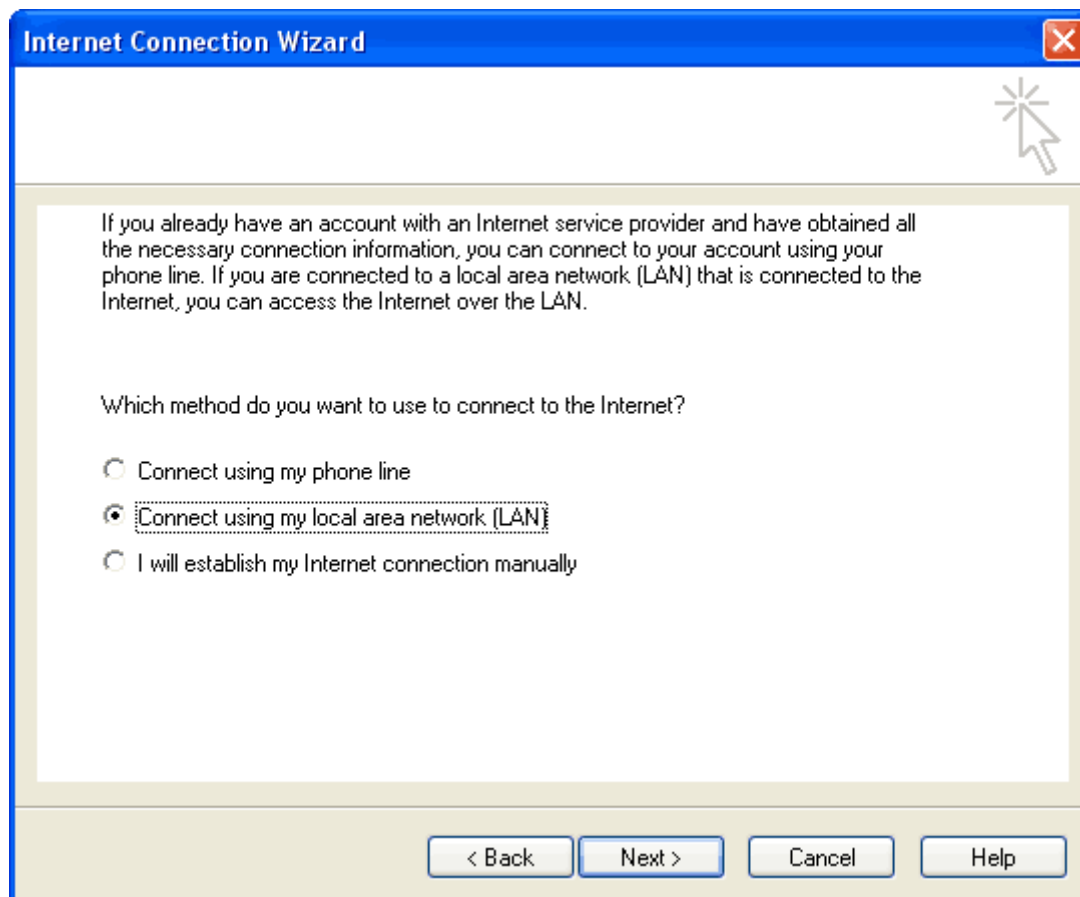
Internet Connection Wizard

If you already have an account with an Internet service provider and have obtained all the necessary connection information, you can connect to your account using your phone line. If you are connected to a local area network (LAN) that is connected to the Internet, you can access the Internet over the LAN.

Which method do you want to use to connect to the Internet?

Connect using my phone line

Connect using my local area network (LAN)

I will establish my Internet connection manually

< Back
Next >
Cancel
Help